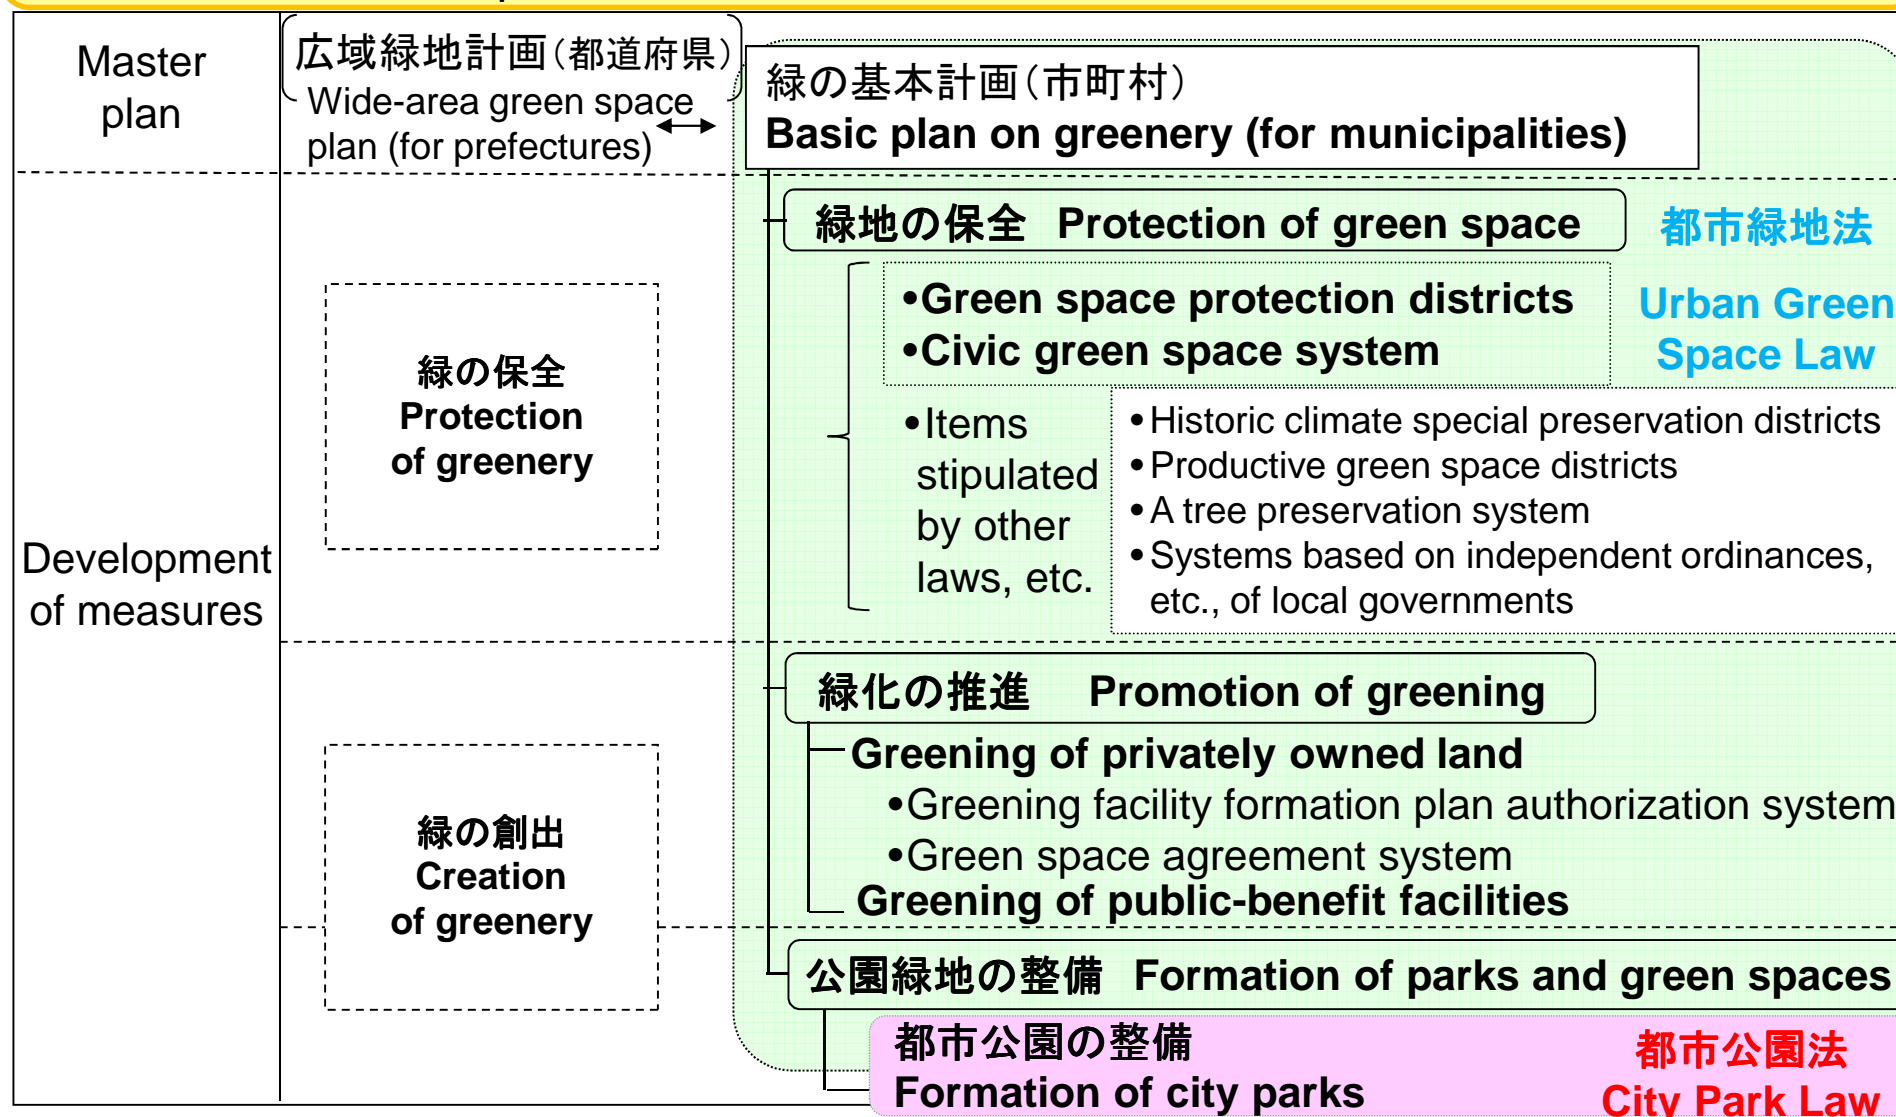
Master plan

広域緑地計画(都道府県)
Wide-area green space plan (for prefectures)

緑の基本計画(市町村)
Basic plan on greenery (for municipalities)

Development of measures

緑の保全
Protection of greenery

緑の創出
Creation of greenery

緑地の保全 Protection of green space

都市緑地法
Urban Green Space Law

•Green space protection districts
•Civic green space system

•Items stipulated by other laws, etc.

•Historic climate special preservation districts
•Productive green space districts
•A tree preservation system
•Systems based on independent ordinances, etc., of local governments

緑化の推進 Promotion of greening

Greening of privately owned land
•Greening facility formation plan authorization system
•Green space agreement system
Greening of public-benefit facilities

公園緑地の整備 Formation of parks and green spaces

都市公園の整備
Formation of city parks

都市公園法
City Park Law